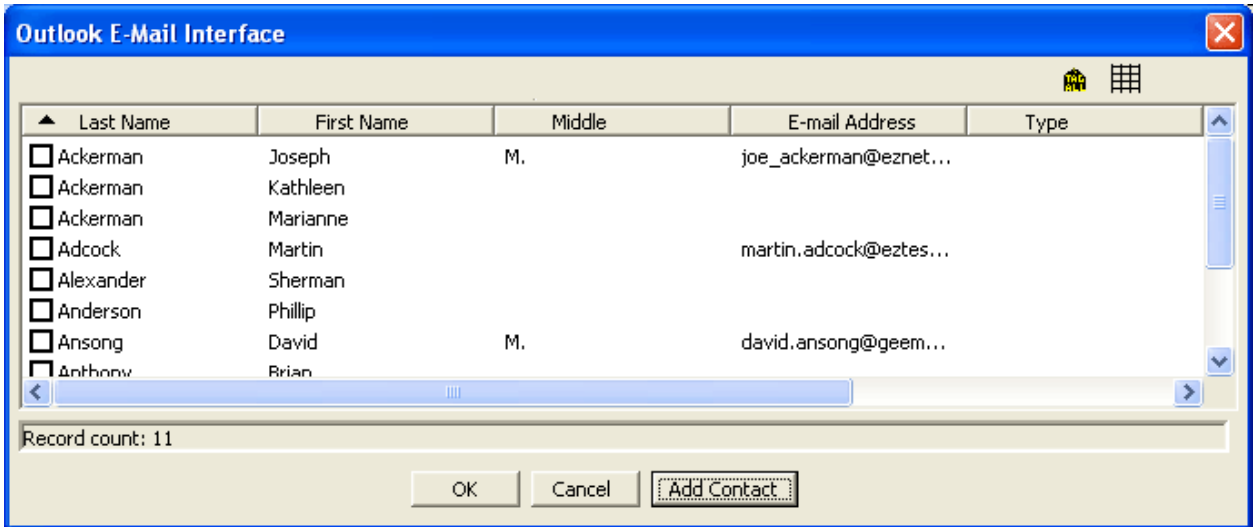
Outlook E-Mail Interface

TAG ALL

| Last Name | First Name | Middle | E-mail Address | Type |
|---|---|---|---|---|
| Ackerman | Joseph | M. | joe_ackerman@eznet... | |
| Ackerman | Kathleen | | | |
| Ackerman | Marianne | | | |
| Adcock | Martin | | martin.adcock@eztes... | |
| Alexander | Sherman | | | |
| Anderson | Phillip | | | |
| Ansong | David | M. | david.ansong@geem... | |
| Anthony | Brian | | | |

Record count: 11

OK Cancel Add Contact